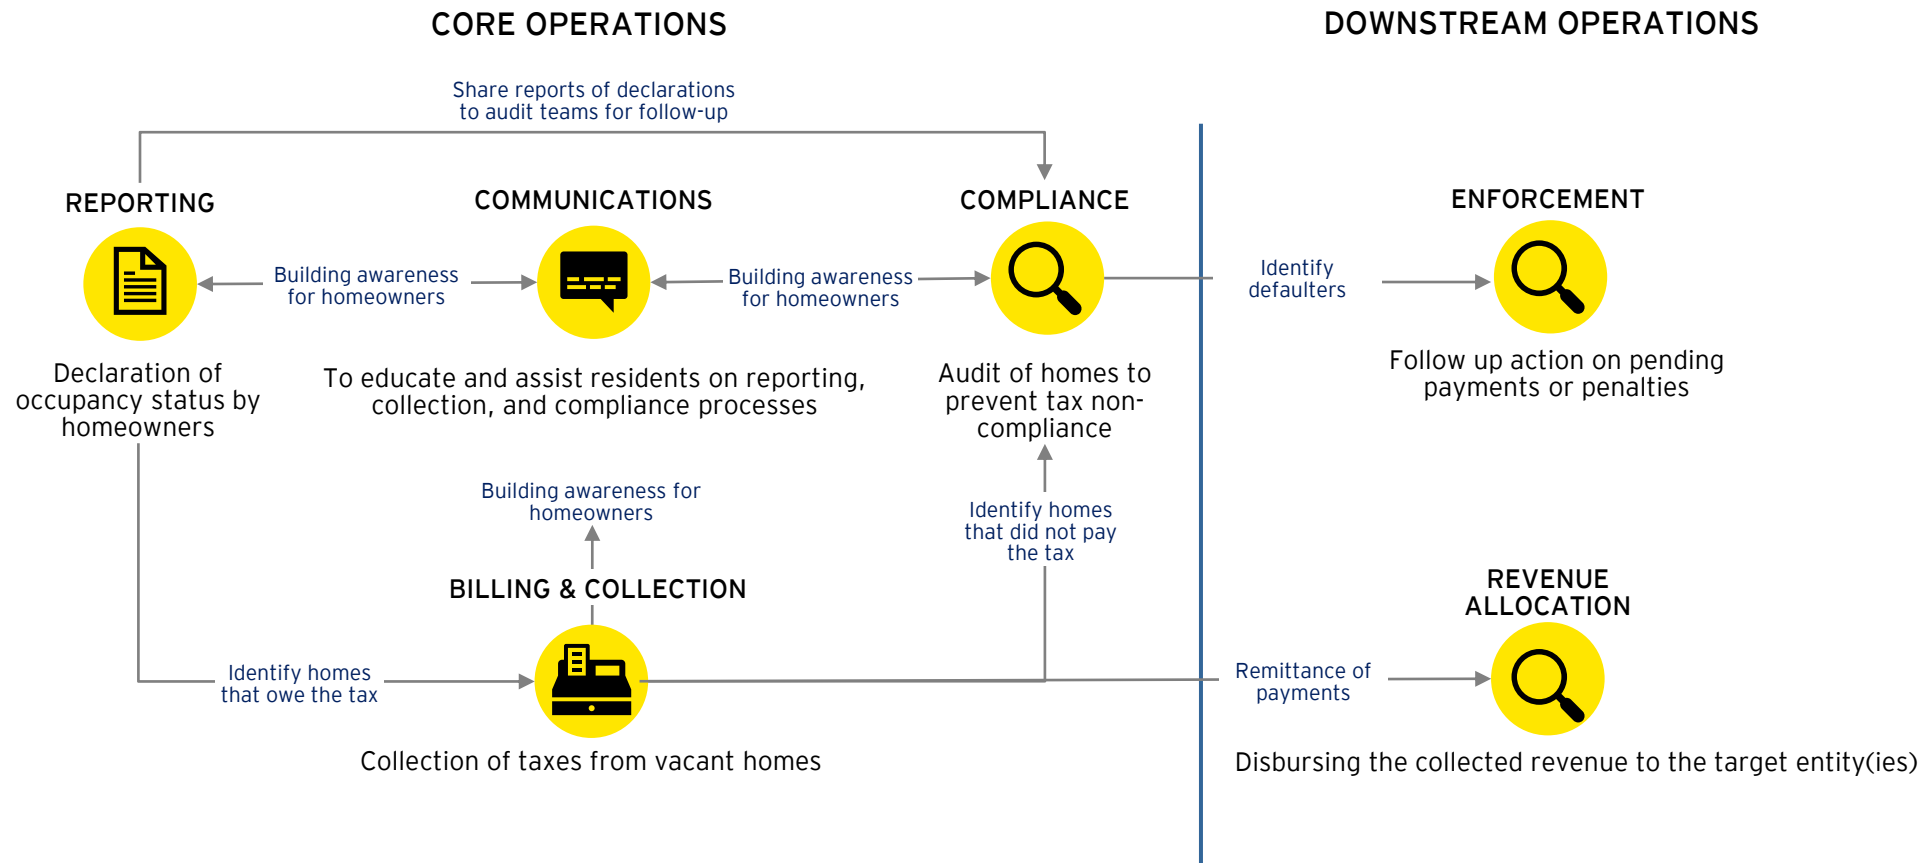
CORE OPERATIONS

DOWNSTREAM OPERATIONS

Share reports of declarations to audit teams for follow-up

REPORTING

COMMUNICATIONS

COMPLIANCE

ENFORCEMENT

Building awareness for homeowners

Building awareness for homeowners

Identify defaulters

Declaration of occupancy status by homeowners

To educate and assist residents on reporting, collection, and compliance processes

Audit of homes to prevent tax non-compliance

Follow up action on pending payments or penalties

Building awareness for homeowners

Identify homes that did not pay the tax

BILLING & COLLECTION

REVENUE ALLOCATION

Identify homes that owe the tax

Remittance of payments

Collection of taxes from vacant homes

Disbursing the collected revenue to the target entity(ies)